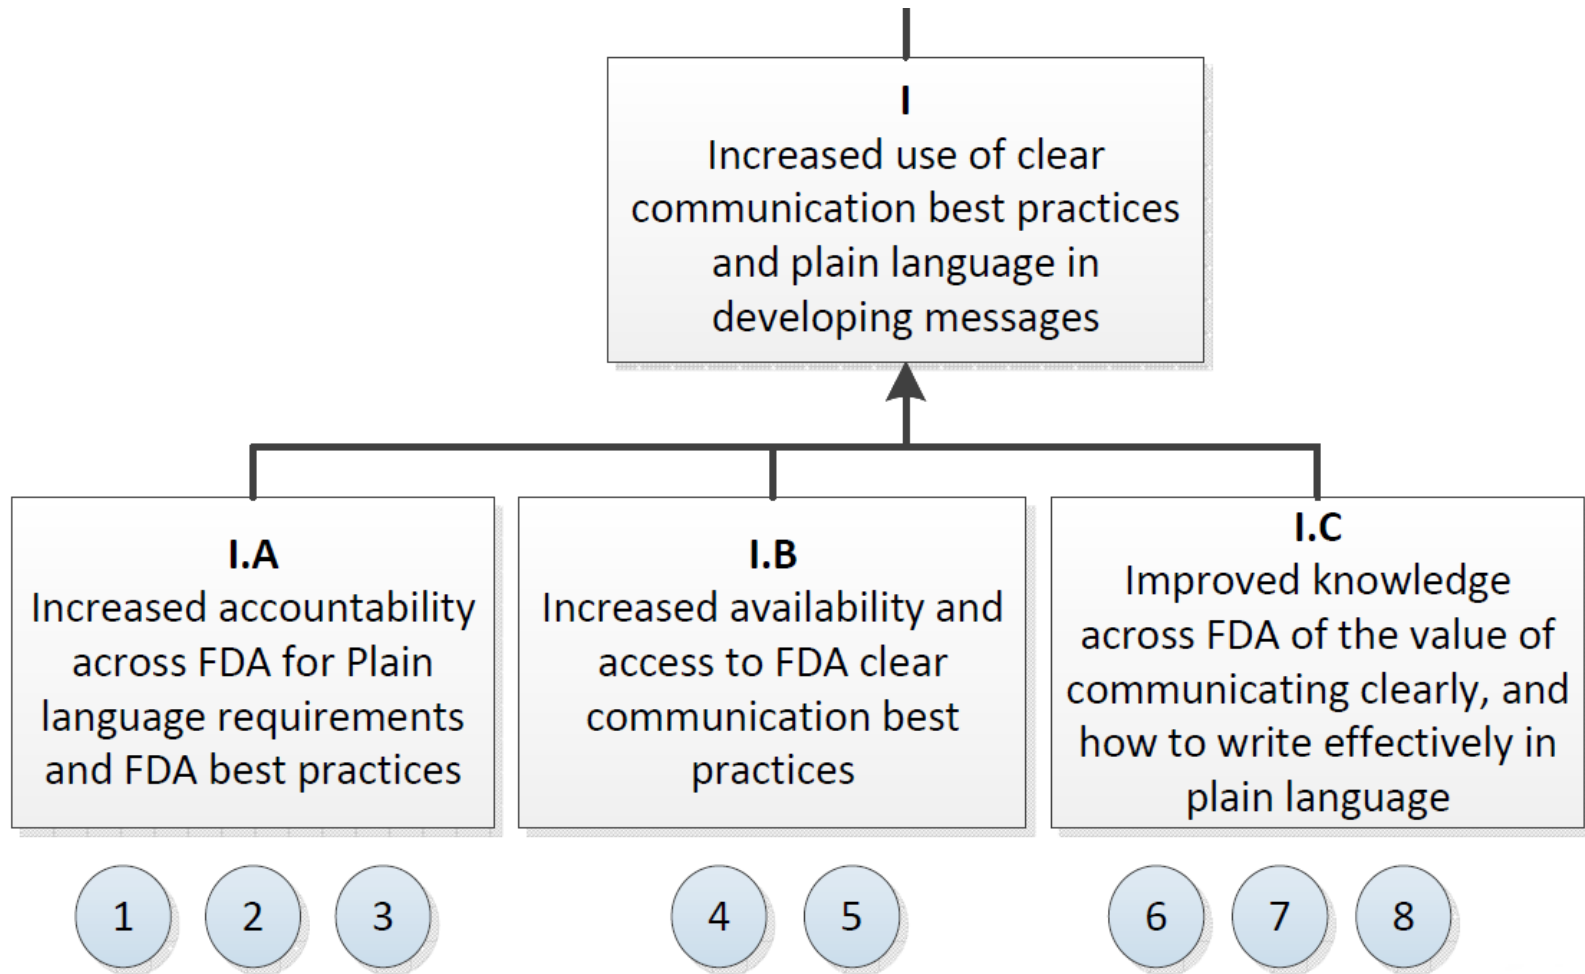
I
Increased use of clear communication best practices and plain language in developing messages

I.A
Increased accountability across FDA for Plain language requirements and FDA best practices

1 2 3

I.B
Increased availability and access to FDA clear communication best practices

4 5

I.C
Improved knowledge across FDA of the value of communicating clearly, and how to write effectively in plain language

6 7 8